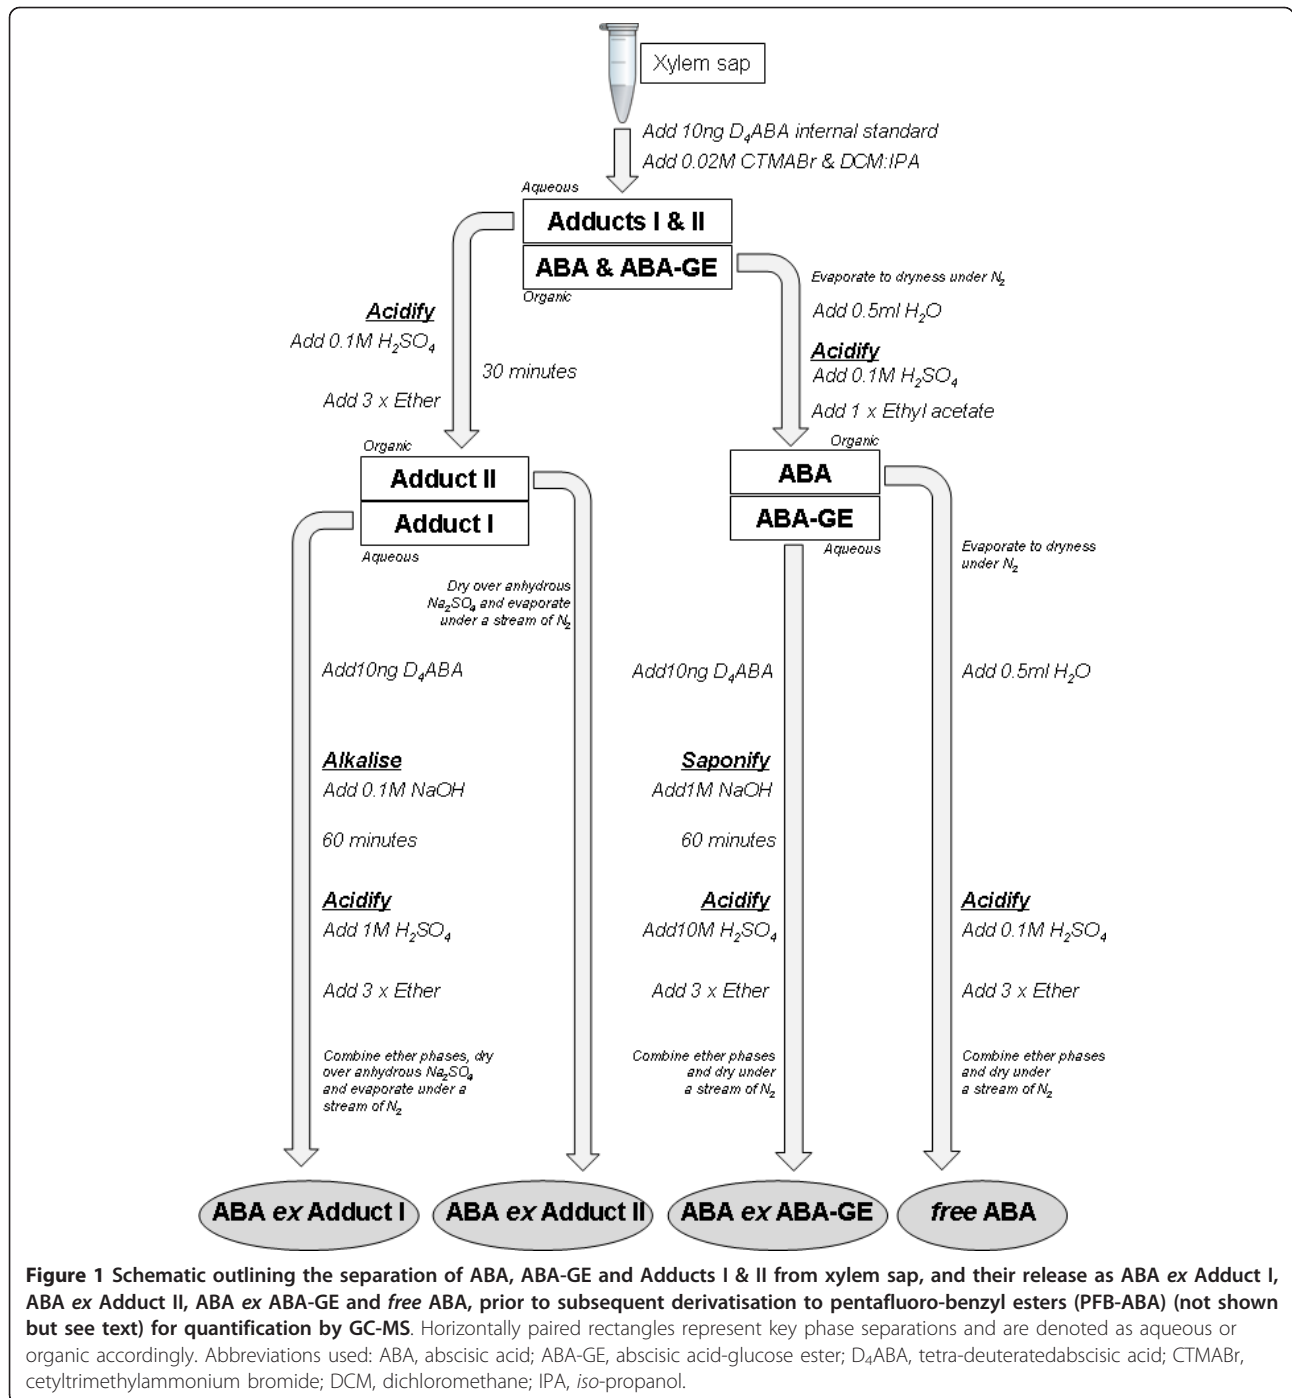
Xylem sap

Add 10ng $D_4$ABA internal standard
Add 0.02M CTMABr & DCM:IPA

Aqueous
Adducts I & II
ABA & ABA-GE
Organic

Evaporate to dryness under $N_2$
Add 0.5ml $H_2O$
Acidify
Add 0.1M $H_2SO_4$
Add 1 x Ethyl acetate

Acidify
Add 0.1M $H_2SO_4$
30 minutes
Add 3 x Ether

Organic
Adduct II
Adduct I
Aqueous

Organic
ABA
ABA-GE
Aqueous

Evaporate to dryness under $N_2$

Dry over anhydrous $Na_2SO_4$ and evaporate under a stream of $N_2$

Add10ng $D_4$ABA
Alkalise
Add 0.1M NaOH
60 minutes
Acidify
Add 1M $H_2SO_4$
Add 3 x Ether
Combine ether phases, dry over anhydrous $Na_2SO_4$ and evaporate under a stream of $N_2$

Add10ng $D_4$ABA
Saponify
Add1M NaOH
60 minutes
Acidify
Add10M $H_2SO_4$
Add 3 x Ether
Combine ether phases and dry under a stream of $N_2$

Add 0.5ml $H_2O$
Acidify
Add 0.1M $H_2SO_4$
Add 3 x Ether
Combine ether phases and dry under a stream of $N_2$

ABA ex Adduct I
ABA ex Adduct II
ABA ex ABA-GE
free ABA

Figure 1 Schematic outlining the separation of ABA, ABA-GE and Adducts I & II from xylem sap, and their release as ABA ex Adduct I, ABA ex Adduct II, ABA ex ABA-GE and free ABA, prior to subsequent derivatisation to pentafluoro-benzyl esters (PFB-ABA) (not shown but see text) for quantification by GC-MS. Horizontally paired rectangles represent key phase separations and are denoted as aqueous or organic accordingly. Abbreviations used: ABA, abscisic acid; ABA-GE, abscisic acid-glucose ester; $D_4$ABA, tetra-deuteratedabscisic acid; CTMABr, cetyltrimethylammonium bromide; DCM, dichloromethane; IPA, iso-propanol.